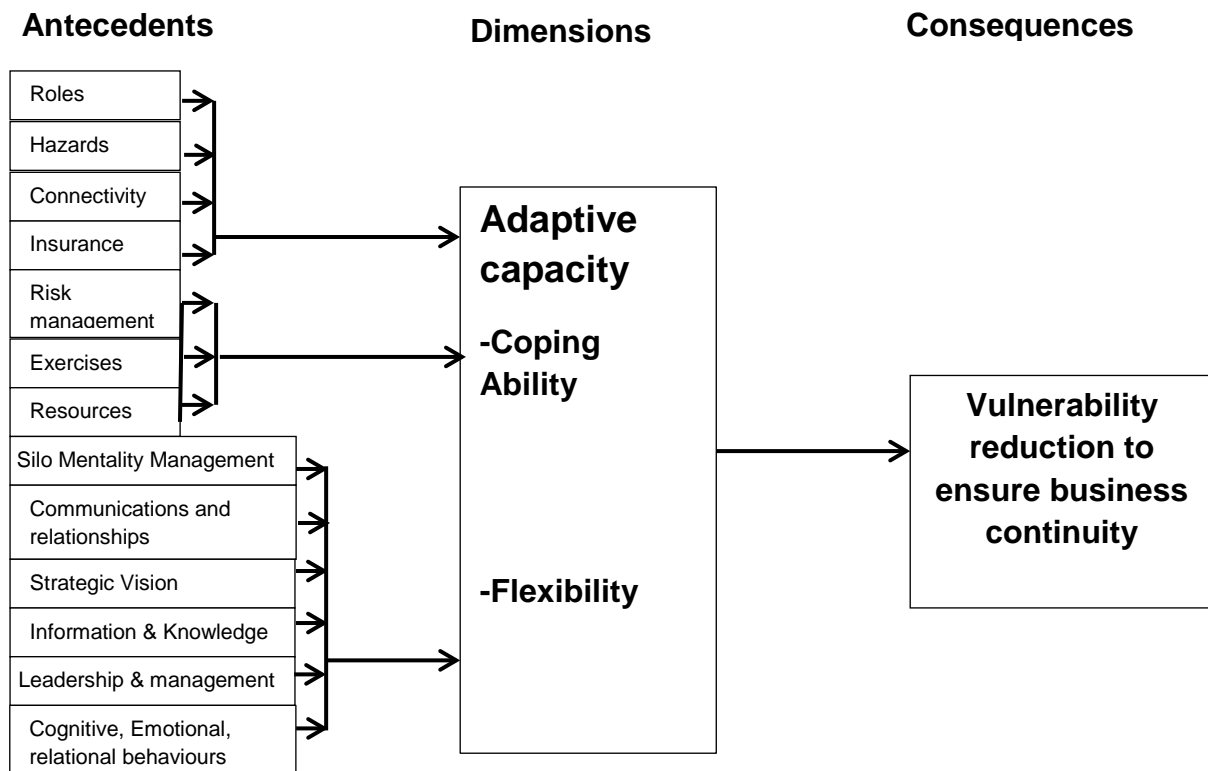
Antecedents

Dimensions

Consequences

Roles

Hazards

Connectivity

Insurance

Risk management

Exercises

Resources

Silo Mentality Management

Communications and relationships

Strategic Vision

Information & Knowledge

Leadership & management

Cognitive, Emotional, relational behaviours

Adaptive capacity

-Coping Ability

-Flexibility

Vulnerability reduction to ensure business continuity